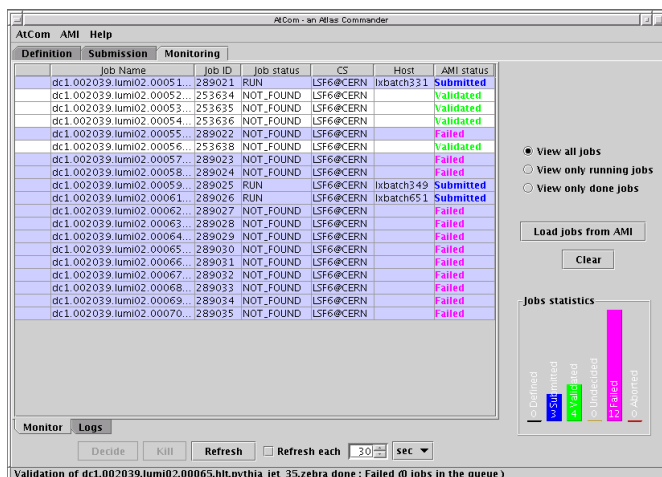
AtCom - an Atlas Commander

AtCom AMI Help

Definition Submission Monitoring

| | Job Name | Job ID | Job status | CS | Host | AMI status |
|---|---|---|---|---|---|---|
| | dc1.002039.lumi02.00051... | 289021 | RUN | LSF6@CERN | lxbatch331 | Submitted |
| | dc1.002039.lumi02.00052... | 253634 | NOT_FOUND | LSF6@CERN | | Validated |
| | dc1.002039.lumi02.00053... | 253635 | NOT_FOUND | LSF6@CERN | | Validated |
| | dc1.002039.lumi02.00054... | 253636 | NOT_FOUND | LSF6@CERN | | Validated |
| | dc1.002039.lumi02.00055... | 289022 | NOT_FOUND | LSF6@CERN | | Failed |
| | dc1.002039.lumi02.00056... | 253638 | NOT_FOUND | LSF6@CERN | | Validated |
| | dc1.002039.lumi02.00057... | 289023 | NOT_FOUND | LSF6@CERN | | Failed |
| | dc1.002039.lumi02.00058... | 289024 | NOT_FOUND | LSF6@CERN | | Failed |
| | dc1.002039.lumi02.00059... | 289025 | RUN | LSF6@CERN | lxbatch349 | Submitted |
| | dc1.002039.lumi02.00061... | 289026 | RUN | LSF6@CERN | lxbatch651 | Submitted |
| | dc1.002039.lumi02.00062... | 289027 | NOT_FOUND | LSF6@CERN | | Failed |
| | dc1.002039.lumi02.00063... | 289028 | NOT_FOUND | LSF6@CERN | | Failed |
| | dc1.002039.lumi02.00064... | 289029 | NOT_FOUND | LSF6@CERN | | Failed |
| | dc1.002039.lumi02.00065... | 289030 | NOT_FOUND | LSF6@CERN | | Failed |
| | dc1.002039.lumi02.00066... | 289031 | NOT_FOUND | LSF6@CERN | | Failed |
| | dc1.002039.lumi02.00067... | 289032 | NOT_FOUND | LSF6@CERN | | Failed |
| | dc1.002039.lumi02.00068... | 289033 | NOT_FOUND | LSF6@CERN | | Failed |
| | dc1.002039.lumi02.00069... | 289034 | NOT_FOUND | LSF6@CERN | | Failed |
| | dc1.002039.lumi02.00070... | 289035 | NOT_FOUND | LSF6@CERN | | Failed |

View all jobs
View only running jobs
View only done jobs

Load jobs from AMI

Clear

Jobs statistics

0 Defined
3 Submitted
4 Validated
0 Undecided
12 Failed
0 Aborted

Monitor Logs

Decide Kill Refresh Refresh each 30 sec

Validation of dc1.002039.lumi02.00065.hlt.pythia_jet_35.zebra done : Failed (0 jobs in the queue )